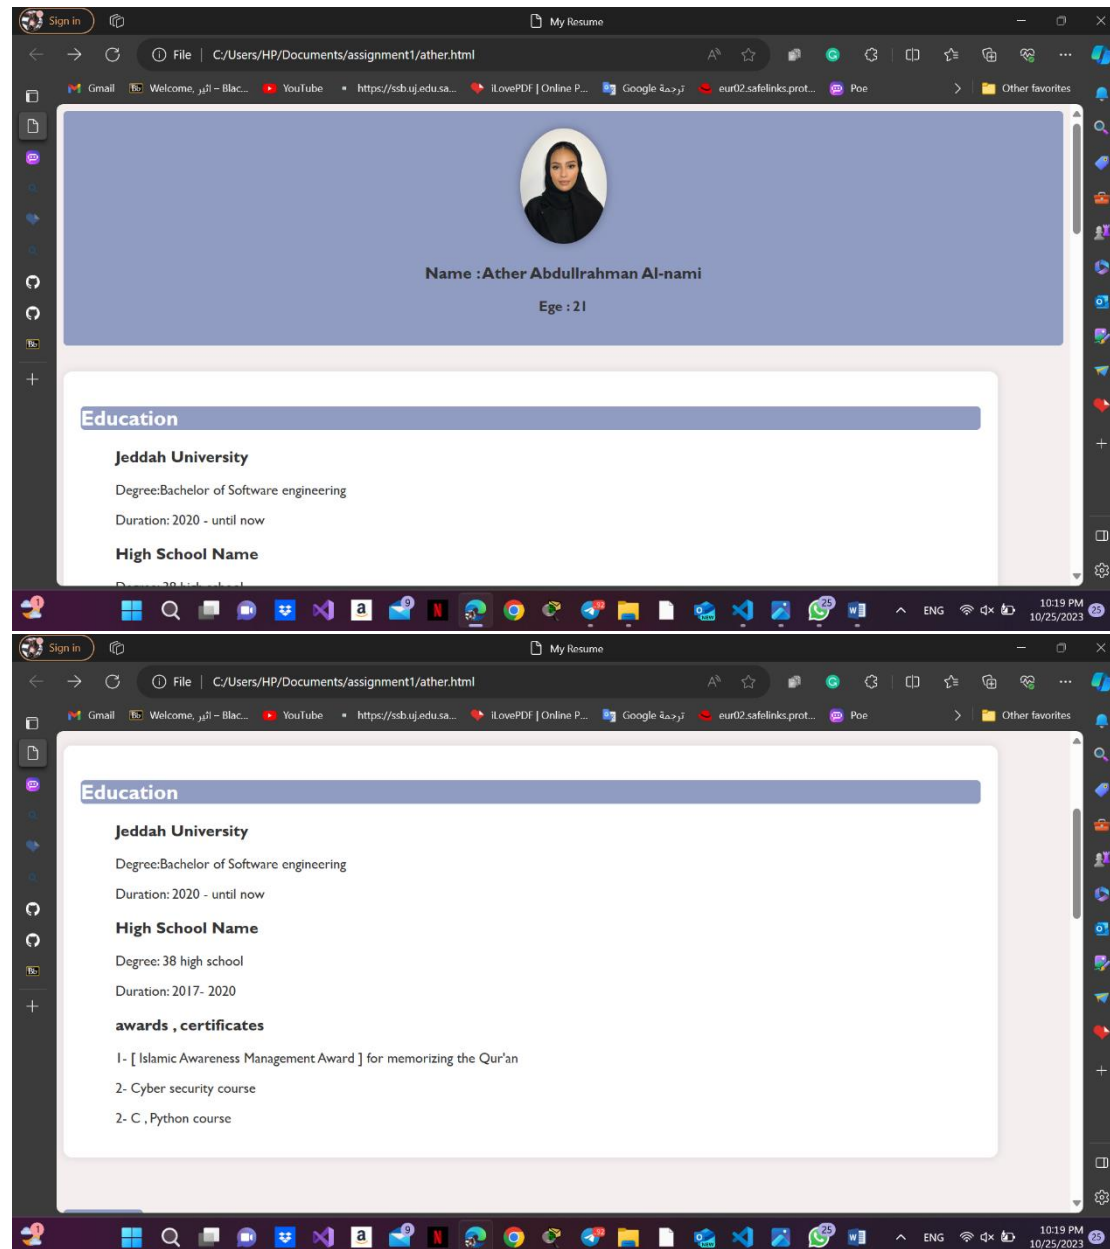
Sign in

My Resume

File | C:/Users/HP/Documents/assignment1/ather.html

Gmail Welcome, أثير – Blac... YouTube https://ssb.uj.edu.sa... iLovePDF | Online P... Google ترجمة eur02.safelinks.prot... Poe Other favorites

Name : Ather Abdullrahman Al-nami

Ege : 21

Education

Jeddah University

Degree:Bachelor of Software engineering

Duration: 2020 - until now

High School Name

ENG 10:19 PM 10/25/2023

Sign in

My Resume

File | C:/Users/HP/Documents/assignment1/ather.html

Gmail Welcome, أثير – Blac... YouTube https://ssb.uj.edu.sa... iLovePDF | Online P... Google ترجمة eur02.safelinks.prot... Poe Other favorites

Education

Jeddah University

Degree:Bachelor of Software engineering

Duration: 2020 - until now

High School Name

Degree: 38 high school

Duration: 2017- 2020

awards , certificates

1- [ Islamic Awareness Management Award ] for memorizing the Qur'an

2- Cyber security course

2- C , Python course

ENG 10:19 PM 10/25/2023